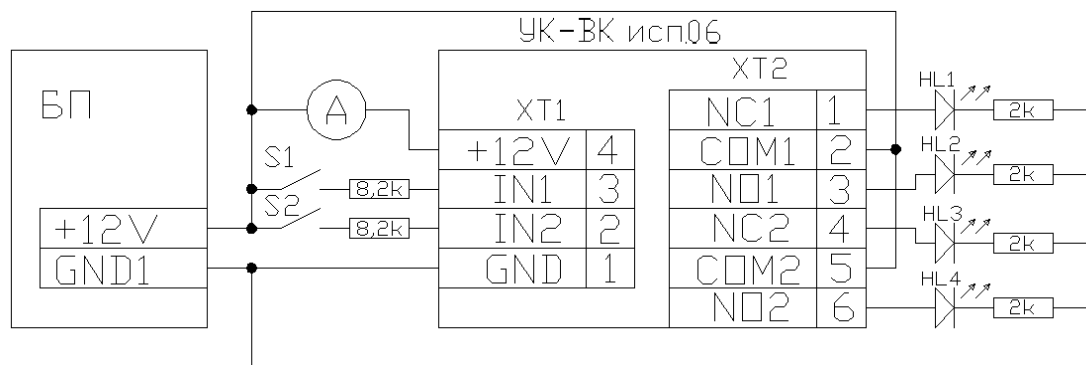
УК-ВК исп.06

БП

| +12V |
|---|
| GND1 |

A

S1

S2

8,2k

8,2k

XT1

| +12V | 4 |
|---|---|
| IN1 | 3 |
| IN2 | 2 |
| GND | 1 |

XT2

| NC1 | 1 |
|---|---|
| COM1 | 2 |
| NO1 | 3 |
| NC2 | 4 |
| COM2 | 5 |
| NO2 | 6 |

HL1

2k

HL2

2k

HL3

2k

HL4

2k